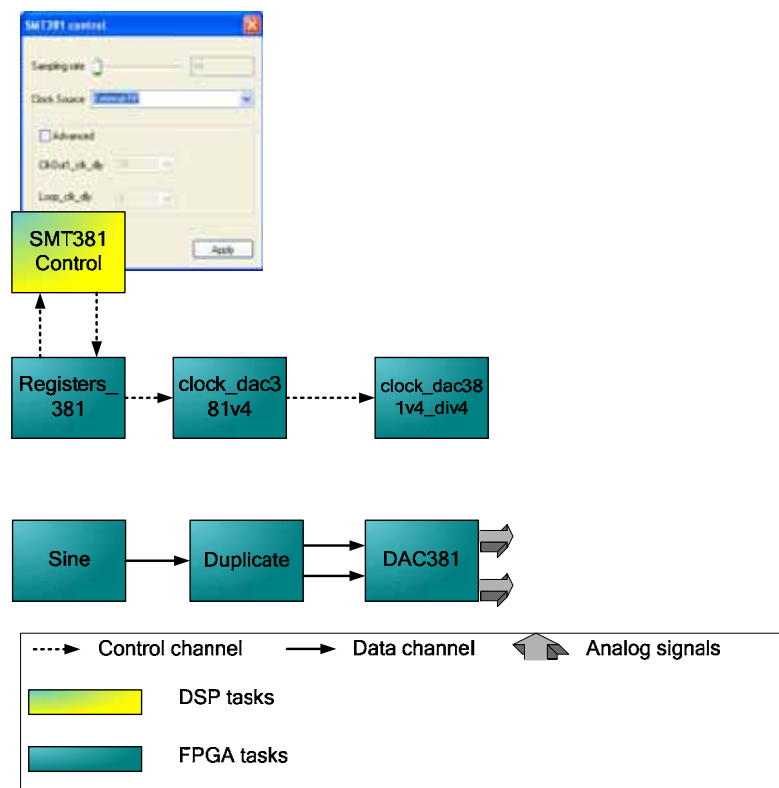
SMT381 control

Sampling rate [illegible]

Clock Source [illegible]

Advanced

ClkOut1_clk_div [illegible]

Loop_clk_div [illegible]

Apply

SMT381 Control

Registers_381

clock_dac381v4

clock_dac381v4_div4

Sine

Duplicate

DAC381

Control channel

Data channel

Analog signals

DSP tasks

FPGA tasks